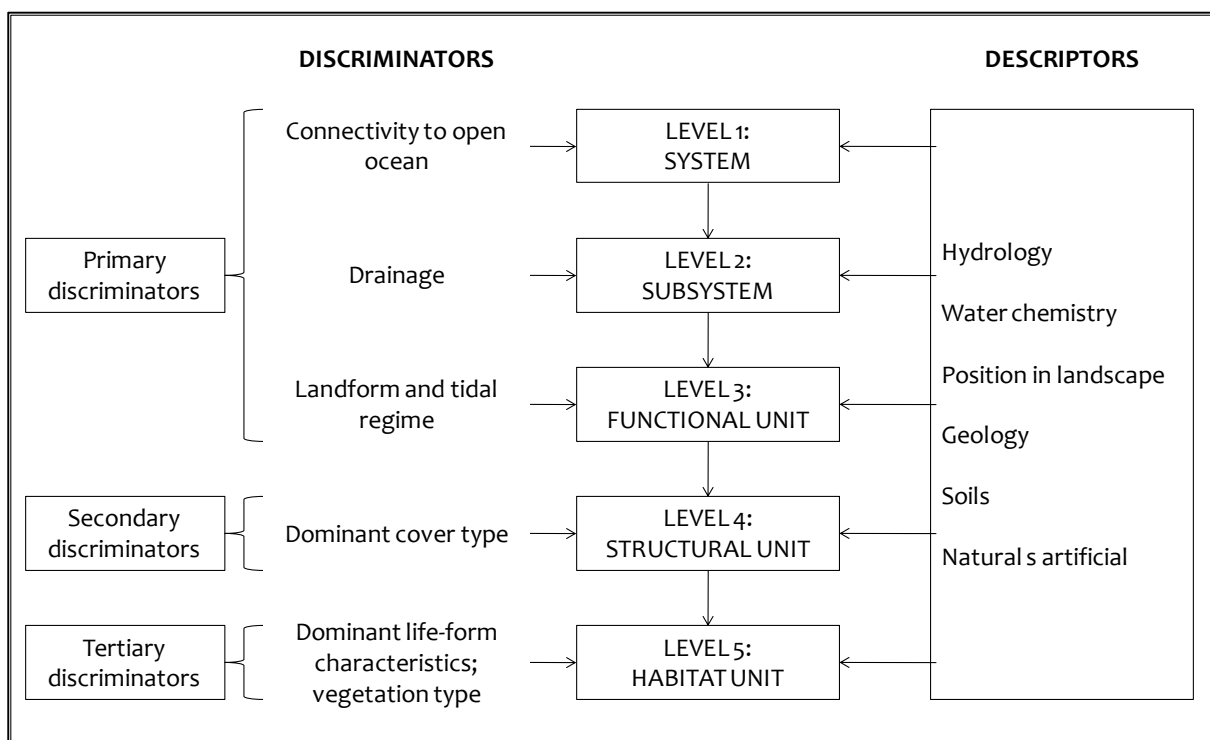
DISCRIMINATORS

DESCRIPTORS

Primary discriminators

Connectivity to open ocean

LEVEL 1: SYSTEM

Drainage

LEVEL 2: SUBSYSTEM

Landform and tidal regime

LEVEL 3: FUNCTIONAL UNIT

Secondary discriminators

Dominant cover type

LEVEL 4: STRUCTURAL UNIT

Tertiary discriminators

Dominant life-form characteristics; vegetation type

LEVEL 5: HABITAT UNIT

Hydrology

Water chemistry

Position in landscape

Geology

Soils

Natural s artificial